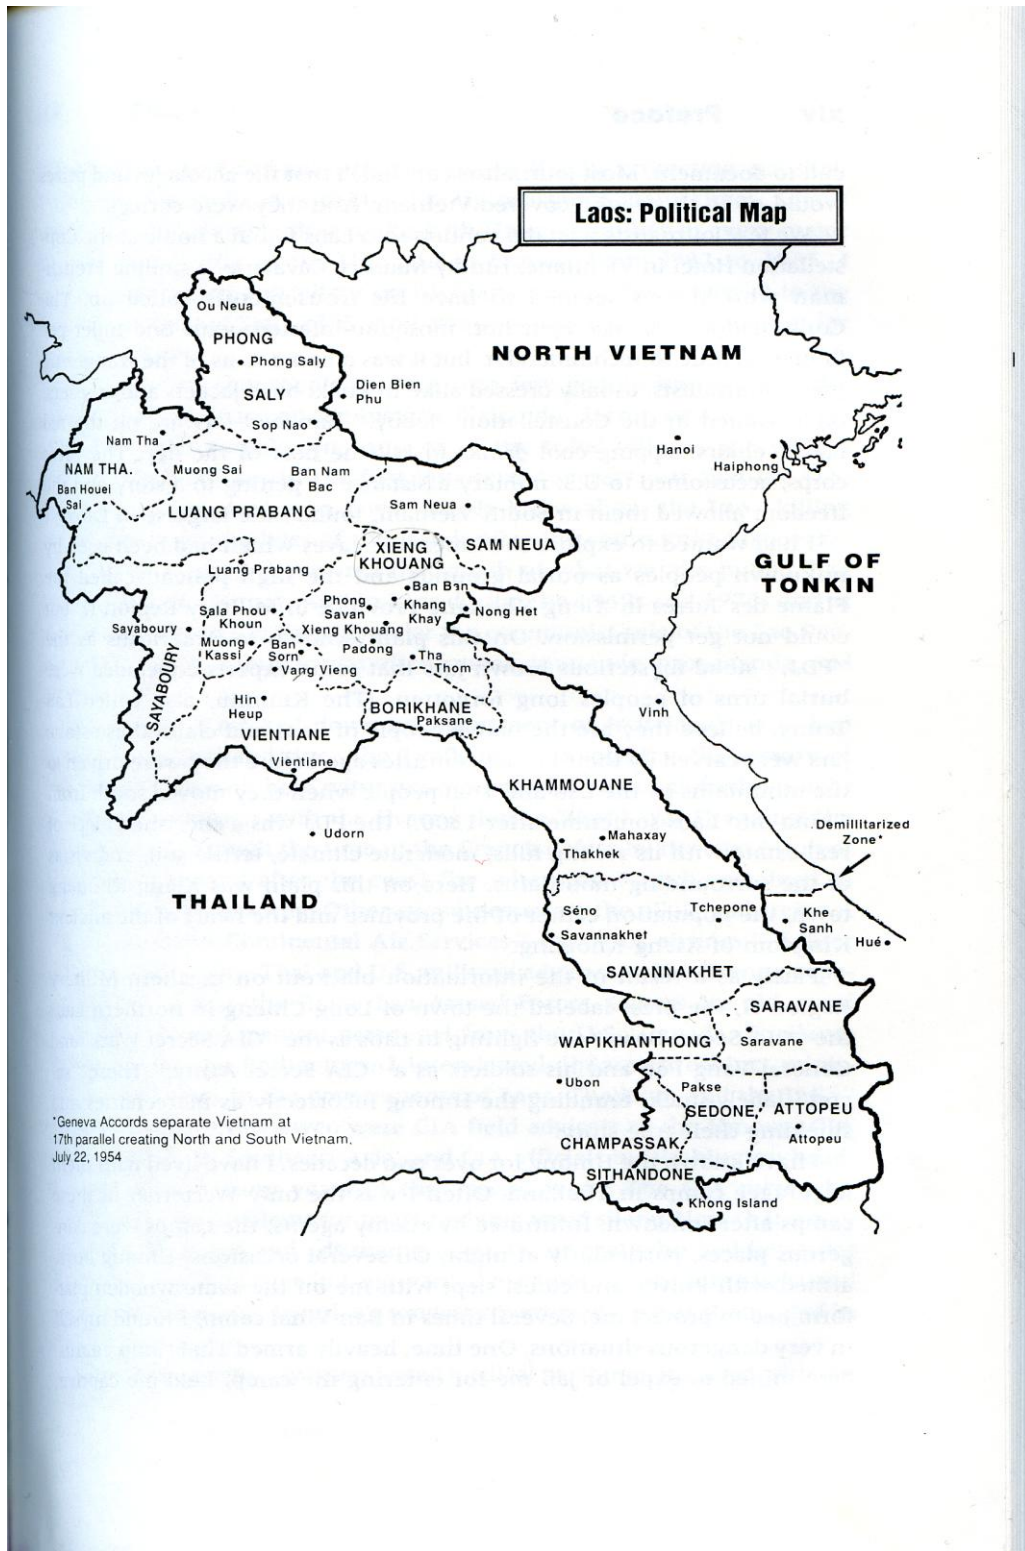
Laos: Political Map

NORTH VIETNAM

Ou Neua
PHONG
Phong Saly
SALY
Dien Bien Phu
Sop Nao
Nam Tha
NAM THA.
Muong Sai
Ban Nam Bac
Ban Houei Sai
LUANG PRABANG
Hanoi
Haiphong
Sam Neua
XIENG KHOUANG
SAM NEUA
Luang Prabang
GULF OF TONKIN
Ban Ban
Khang Khay
Nong Het
Phong Savan
Sala Phou Khoun
Xieng Khouang
Sayaboury
Muong Kassi
Ban Sorn
Padong
Tha Thom
Vang Vieng
SAYABOURY
Hin Heup
BORIKHANE
Paksane
VIENTIANE
Vinh
Vientiane
KHAMMOUANE
Udorn
Mahaxay
Thakhek
Demilitarized Zone*
THAILAND
Tchepone
Khe Sanh
Séno
Savannakhet
Hué
SAVANNAKHET
SARAVANE
WAPIKHANTHONG
Saravane
Ubon
Pakse
SEDONE,
ATTOPEU
Attopeu
CHAMPASSAK
SITHANDONE
Khong Island

*Geneva Accords separate Vietnam at 17th parallel creating North and South Vietnam, July 22, 1954